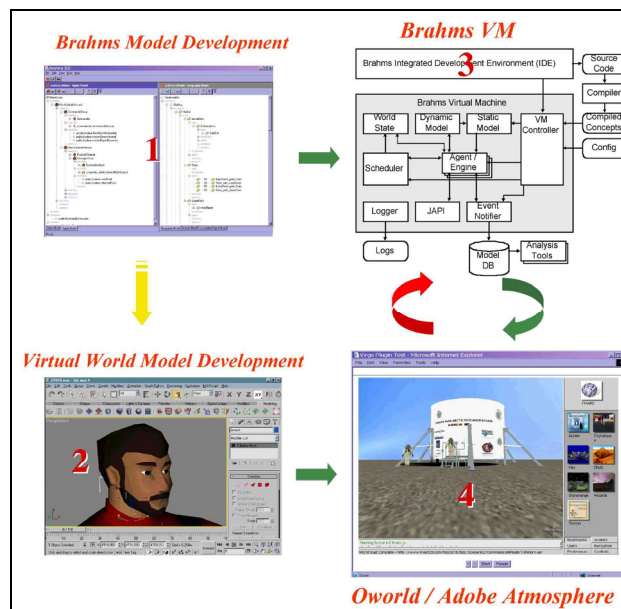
Brahms Model Development

1

Brahms VM

3

Brahms Integrated Development Environment (IDE)

Source Code

Compiler

Compiled Concepts

Config

Brahms Virtual Machine

World State

Dynamic Model

Static Model

VM Controller

Scheduler

Agent / Engine

Logger

JAPI

Event Notifier

Logs

Model DB

Analysis Tools

Virtual World Model Development

2

Virgo Plugin Test - Microsoft Internet Explorer

4

Oworld / Adobe Atmosphere